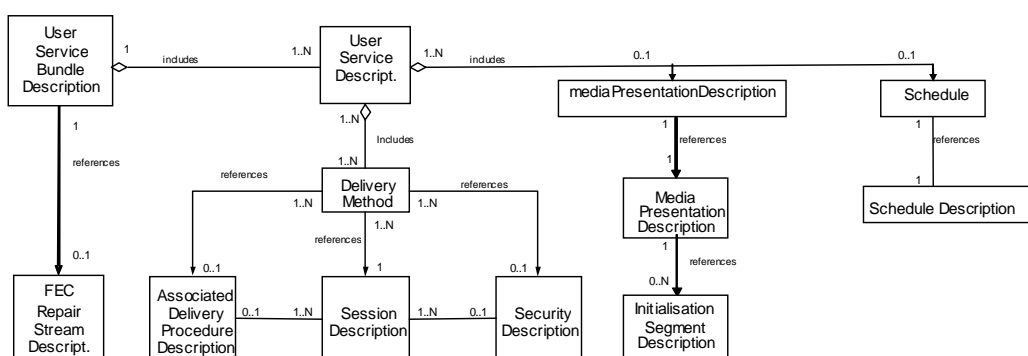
User Service Bundle Description

1

includes

1..N

User Service Descript.

1..N

includes

0..1

0..1

mediaPresentationDescription

Schedule

1

references

1..N

Includes

1..N

references

Delivery Method

references

1..N

1..N

1

references

1

1

references

1

Schedule Description

Media Presentation Description

1..N

references

1

1

references

0..N

0..1

0..1

0..1

FEC Repair Stream Descript.

Associated Delivery Procedure Description

0..1

1..N

Session Description

1..N

0..1

Security Description

Initialisation Segment Description